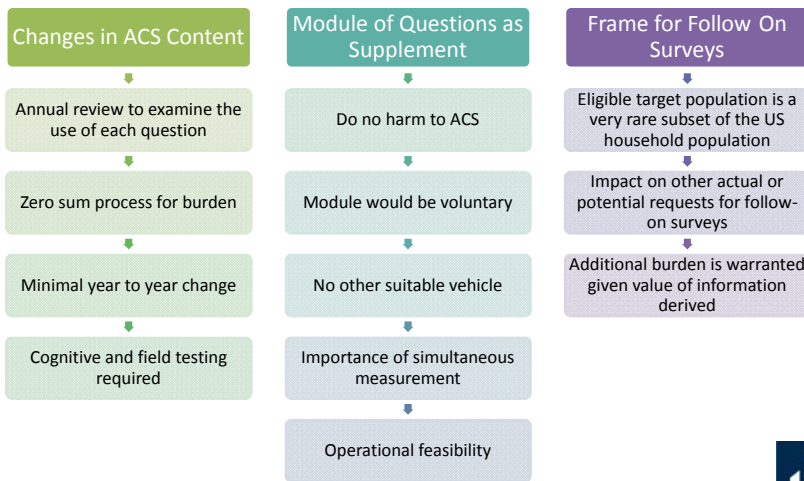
Changes in ACS Content

Annual review to examine the use of each question

Zero sum process for burden

Minimal year to year change

Cognitive and field testing required

Module of Questions as Supplement

Do no harm to ACS

Module would be voluntary

No other suitable vehicle

Importance of simultaneous measurement

Operational feasibility

Frame for Follow On Surveys

Eligible target population is a very rare subset of the US household population

Impact on other actual or potential requests for follow-on surveys

Additional burden is warranted given value of information derived